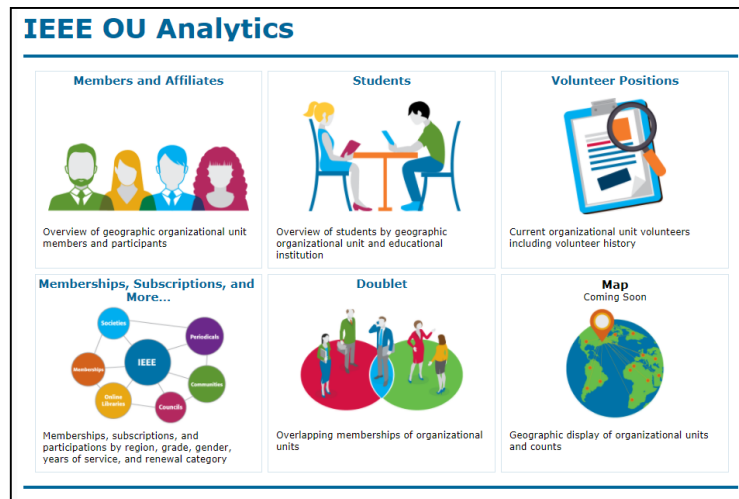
IEEE OU Analytics

Members and Affiliates

Overview of geographic organizational unit members and participants

Students

Overview of students by geographic organizational unit and educational institution

Volunteer Positions

Current organizational unit volunteers including volunteer history

Memberships, Subscriptions, and More...

Societies

Periodicals

IEEE

Memberships

Communities

Online Libraries

Councils

Memberships, subscriptions, and participations by region, grade, gender, years of service, and renewal category

Doublet

Overlapping memberships of organizational units

Map

Coming Soon

Geographic display of organizational units and counts